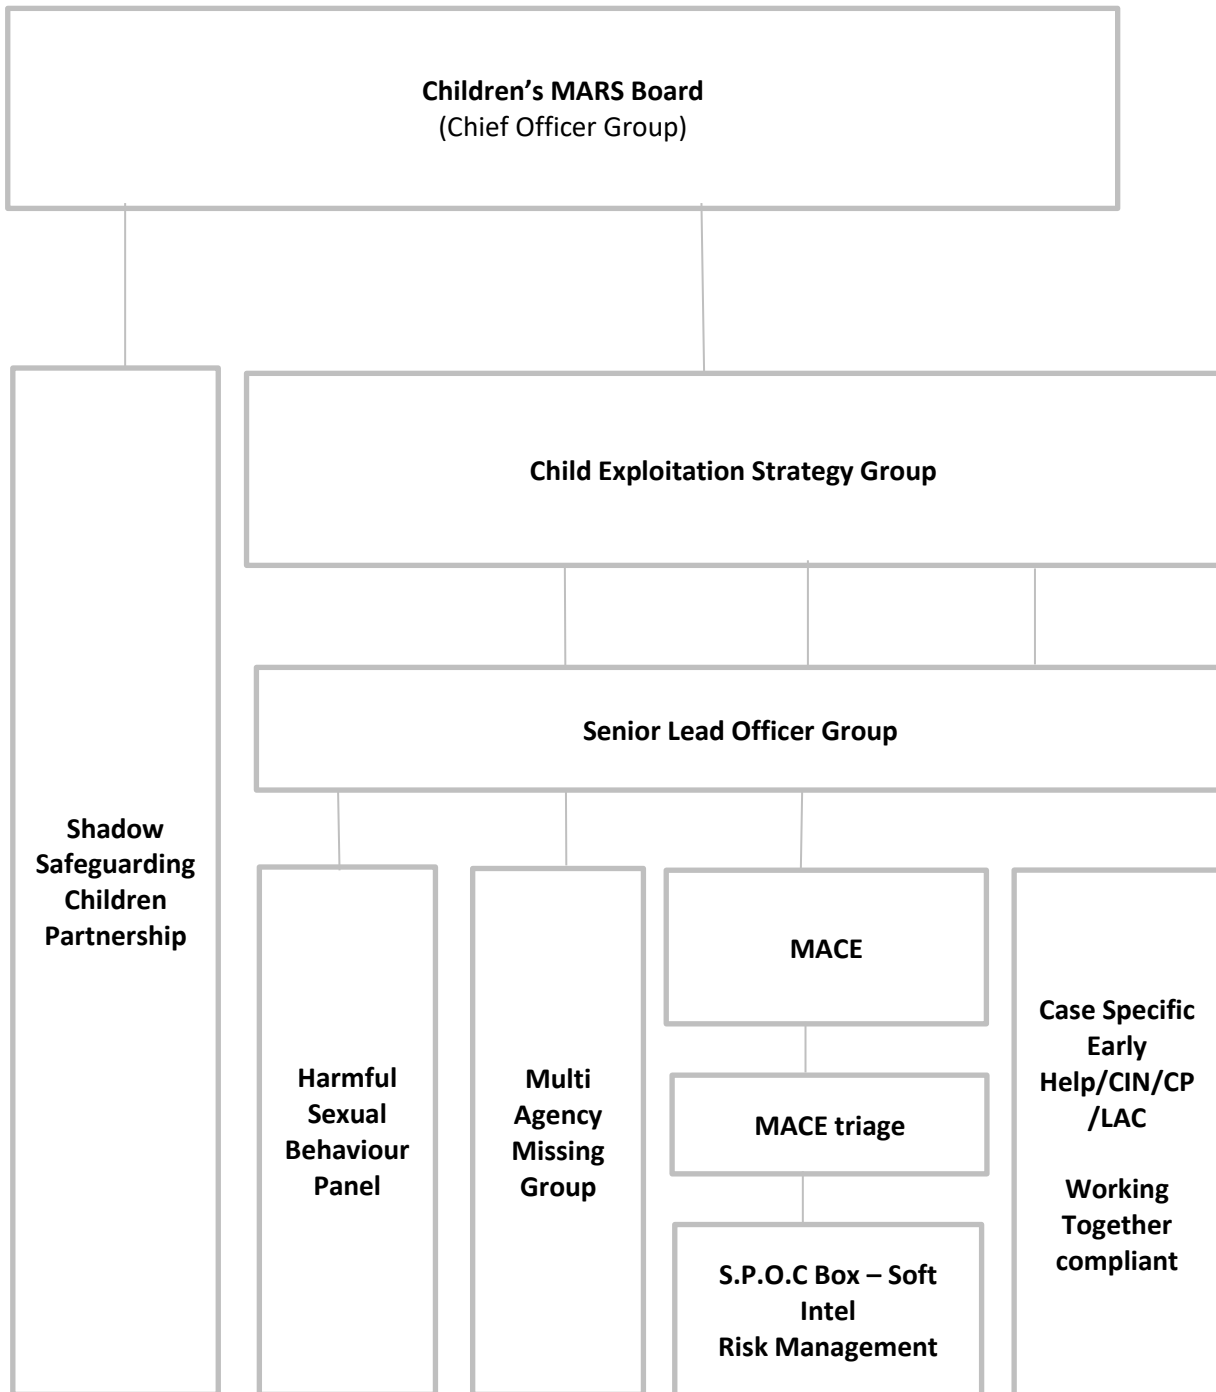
Children's MARS Board
(Chief Officer Group)

Child Exploitation Strategy Group

Senior Lead Officer Group

Shadow Safeguarding Children Partnership

Harmful Sexual Behaviour Panel

Multi Agency Missing Group

MACE

MACE triage

S.P.O.C Box – Soft Intel
Risk Management

Case Specific Early Help/CIN/CP/LAC

Working Together compliant